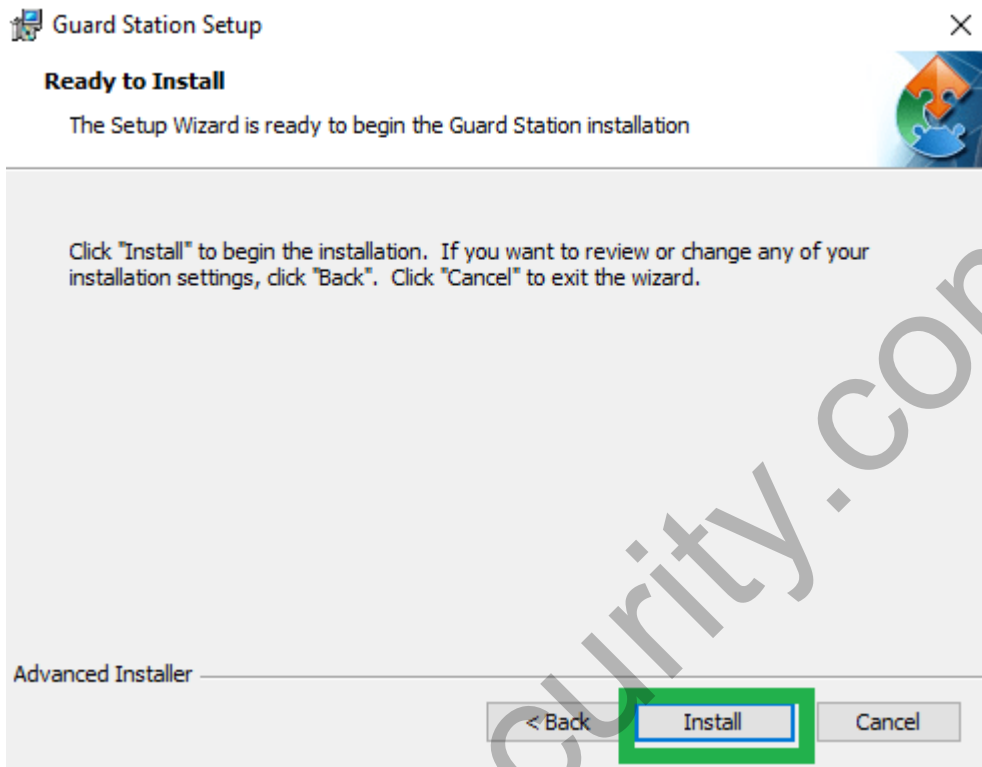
Guard Station Setup

×

Ready to Install

The Setup Wizard is ready to begin the Guard Station installation

Click "Install" to begin the installation. If you want to review or change any of your installation settings, click "Back". Click "Cancel" to exit the wizard.

Advanced Installer

< Back

Install

Cancel

curity.co